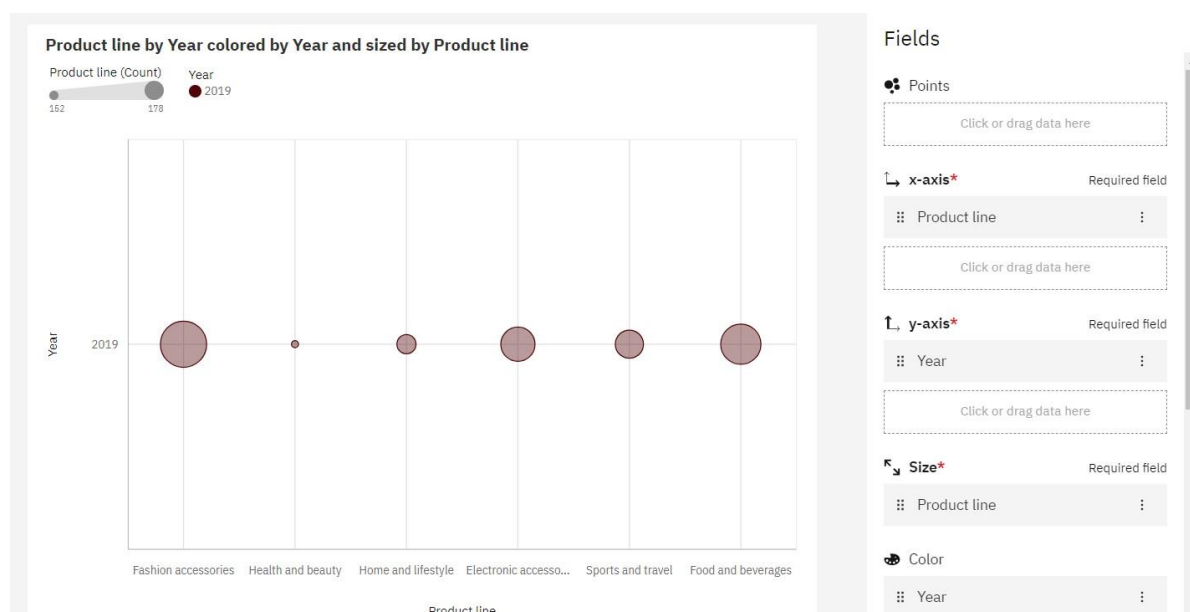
Product line by Year colored by Year and sized by Product line

Product line (Count)
152
178

Year
2019

Year

2019

Fashion accessories
Health and beauty
Home and lifestyle
Electronic accesso...
Sports and travel
Food and beverages

Product line

Fields

Points

Click or drag data here

x-axis*
Required field

Product line

Click or drag data here

y-axis*
Required field

Year

Click or drag data here

Size*
Required field

Product line

Color

Year